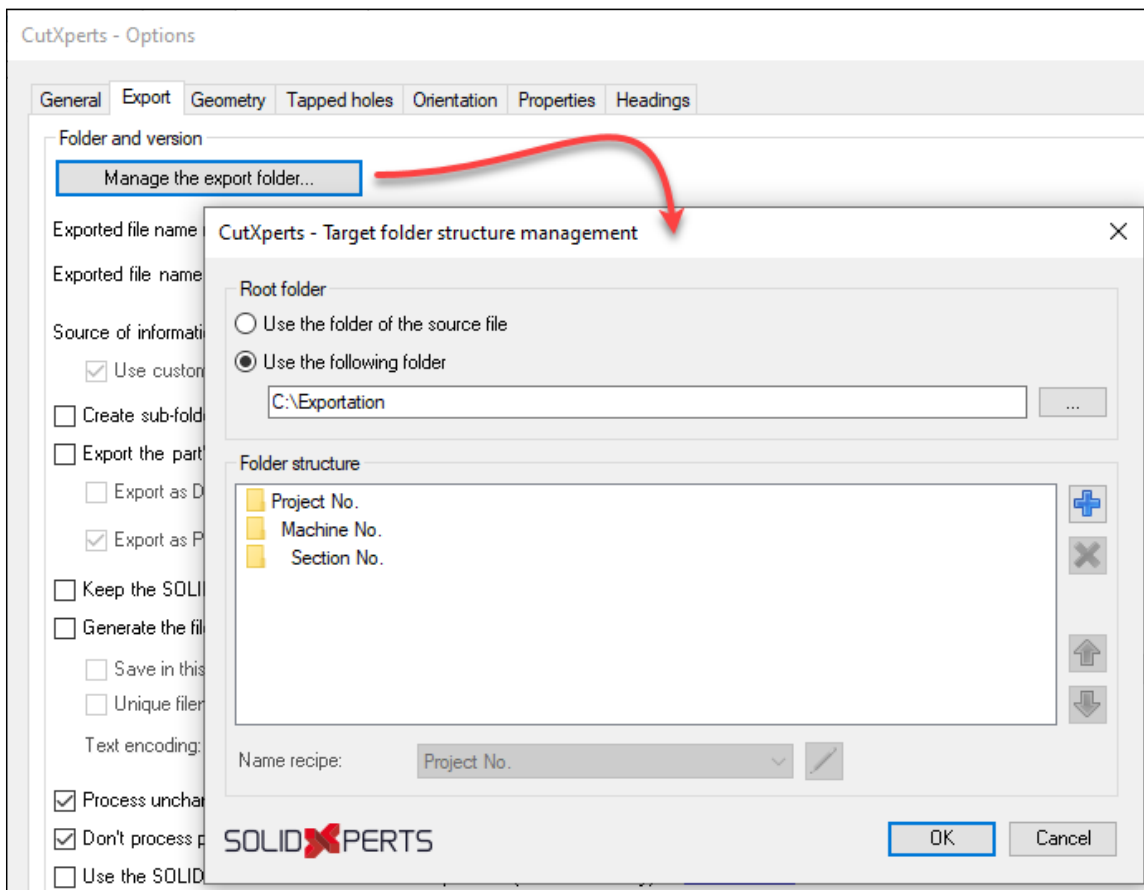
CutXperts - Options

General | Export | Geometry | Tapped holes | Orientation | Properties | Headings

Folder and version

Manage the export folder...

Exported file name

Exported file name

Source of informati

Use custon

Create sub-fold

Export the part

Export as D

Export as P

Keep the SOLI

Generate the fil

Save in this

Unique filer

Text encoding:

Process unchar

Don't process p

Use the SOLID

CutXperts - Target folder structure management

Root folder

Use the folder of the source file

Use the following folder

C:\Exportation

...

Folder structure

Project No.

Machine No.

Section No.

Name recipe:

Project No.

SOLIDXPERTS

OK

Cancel